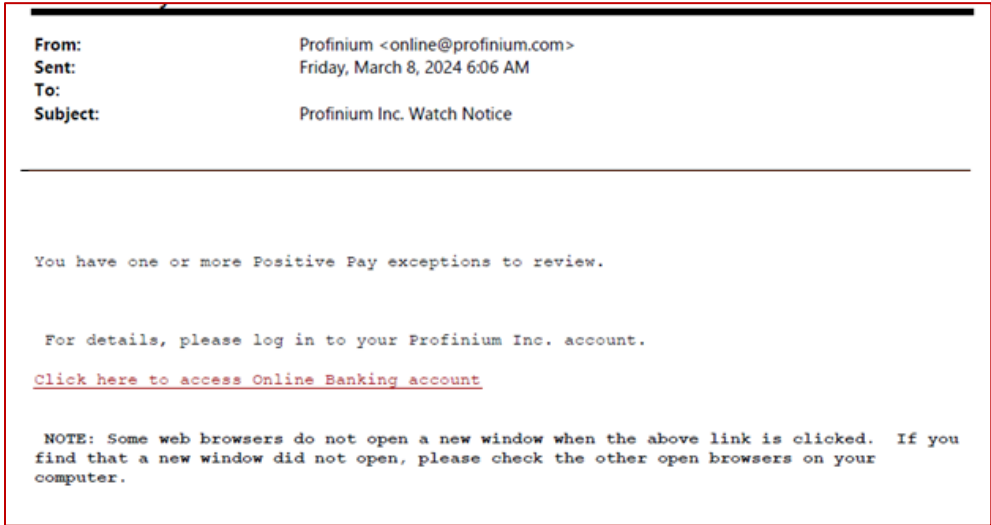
From: Profinium <online@profinium.com>
Sent: Friday, March 8, 2024 6:06 AM
To:
Subject: Profinium Inc. Watch Notice

You have one or more Positive Pay exceptions to review.

For details, please log in to your Profinium Inc. account.

Click here to access Online Banking account

NOTE: Some web browsers do not open a new window when the above link is clicked. If you find that a new window did not open, please check the other open browsers on your computer.